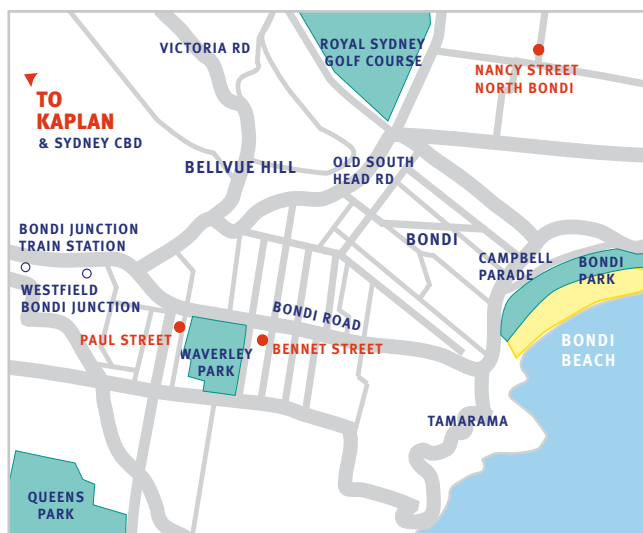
VICTORIA RD

ROYAL SYDNEY GOLF COURSE

NANCY STREET NORTH BONDI

TO KAPLAN & SYDNEY CBD

BELLVUE HILL

OLD SOUTH HEAD RD

BONDI JUNCTION TRAIN STATION

BONDI

CAMPBELL PARADE

BONDI PARK

WESTFIELD BONDI JUNCTION

BONDI ROAD

PAUL STREET

WAVERLEY PARK

BENNET STREET

BONDI BEACH

TAMARAMA

QUEENS PARK